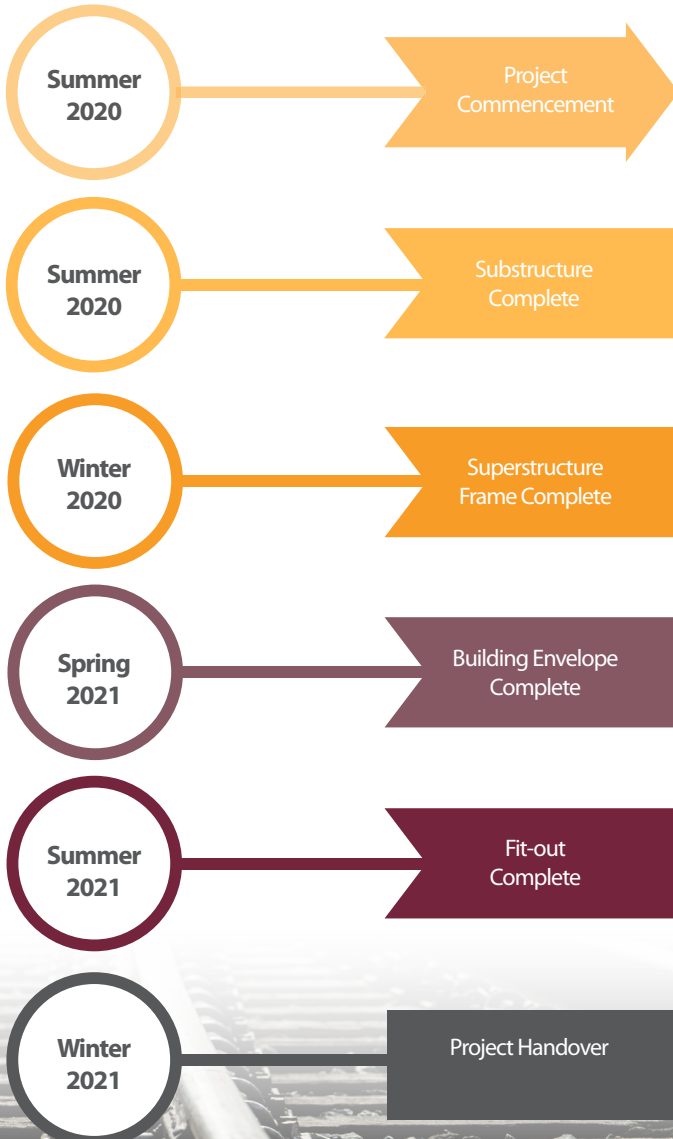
Summer 2020

Project Commencement

Summer 2020

Substructure Complete

Winter 2020

Superstructure Frame Complete

Spring 2021

Building Envelope Complete

Summer 2021

Fit-out Complete

Winter 2021

Project Handover